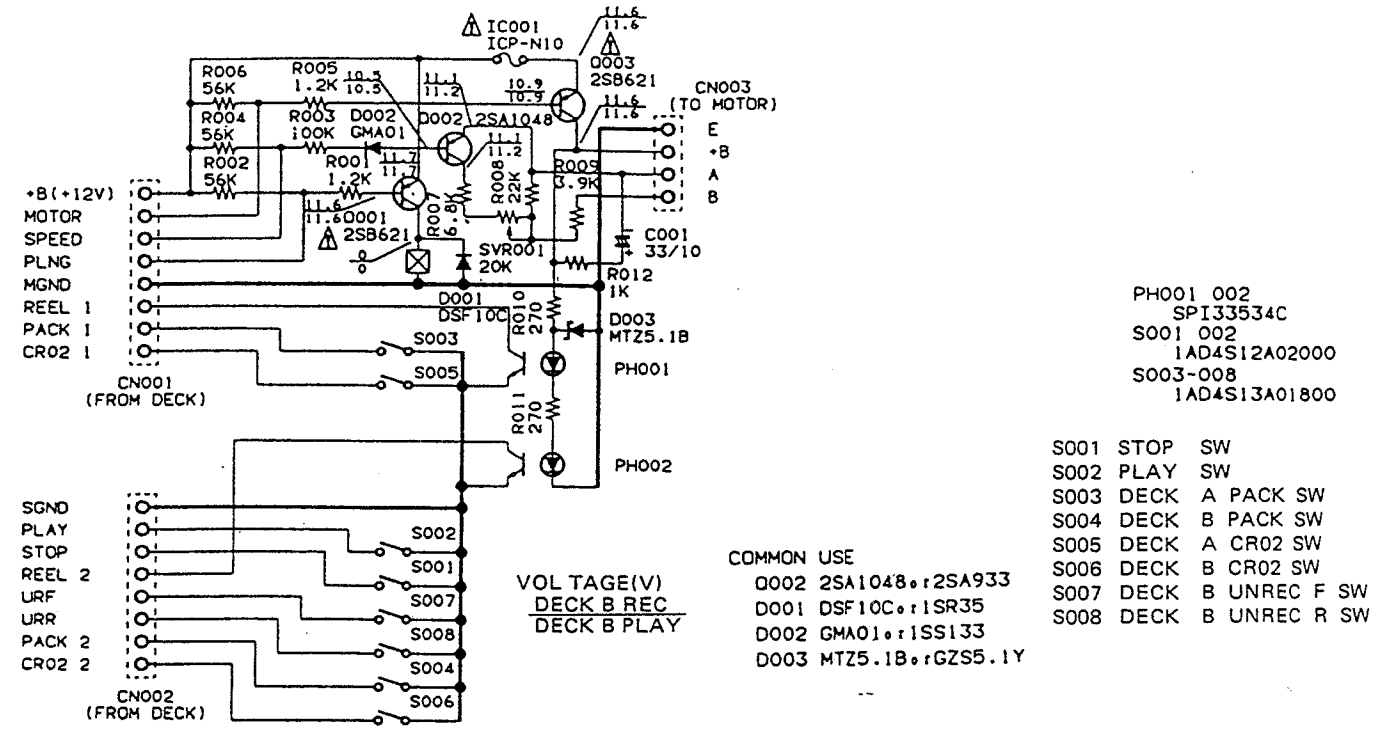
IC001
ICP-N10

$\frac{11.6}{11.6}$

Q003
2SB621

CN003
(TO MOTOR)

R006
56K

R005
1.2K

$\frac{10.5}{10.5}$

$\frac{11.1}{11.2}$

$\frac{10.9}{10.9}$

$\frac{11.6}{11.6}$

R004
56K

R003
100K

D002
GMA01

Q002 2SA1048

$\frac{11.1}{11.2}$

E
+B
A
B

R002
56K

R001
1.2K

$\frac{11.7}{11.7}$

R009
3.9K

R008
22K

+B(+12V)
MOTOR
SPEED
PLNG
MGND
REEL 1
PACK 1
CR02 1

$\frac{11.6}{11.6}$Q001
2SB621

R007
6.8K

SVR001
20K

C001
33/10

R012
1K

D001
DSF10C

R010
270

D003
MTZ5.1B

S003

S005

PH001

CN001
(FROM DECK)

R011
270

PH002

SGND
PLAY
STOP
REEL 2
URF
URR
PACK 2
CR02 2

S002
S001
S007
S008
S004
S006

CN002
(FROM DECK)

VOL TAGE(V)
$\frac{\text{DECK B REC}}{\text{DECK B PLAY}}$

COMMON USE
Q002 2SA1048 or 2SA933
D001 DSF10C or 1SR35
D002 GMA01 or 1SS133
D003 MTZ5.1B or GZS5.1Y

PH001 002
SPI33534C
S001 002
1AD4S12A02000
S003-008
1AD4S13A01800

S001 STOP SW
S002 PLAY SW
S003 DECK A PACK SW
S004 DECK B PACK SW
S005 DECK A CR02 SW
S006 DECK B CR02 SW
S007 DECK B UNREC F SW
S008 DECK B UNREC R SW